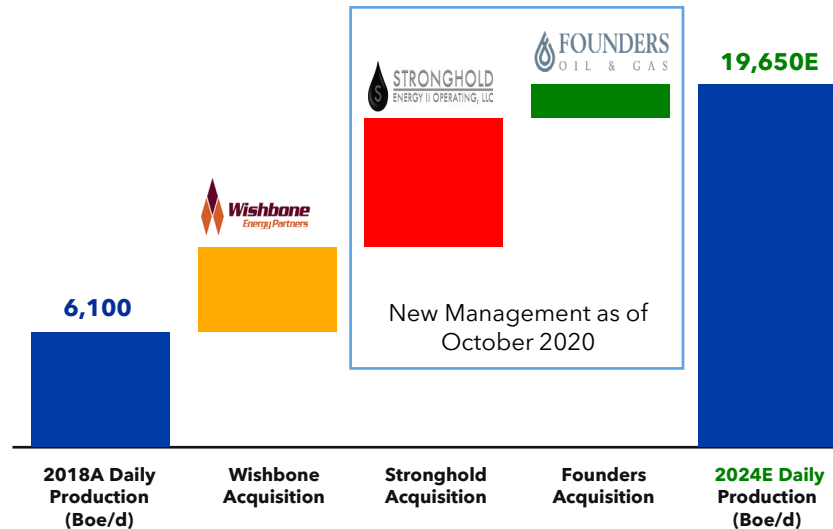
6,100

Wishbone
Energy Partners

STRONGHOLD
ENERGY II OPERATING, LLC

FOUNDERS
OIL & GAS

New Management as of October 2020

19,650E

2018A Daily Production (Boe/d)

Wishbone Acquisition

Stronghold Acquisition

Founders Acquisition

2024E Daily Production (Boe/d)